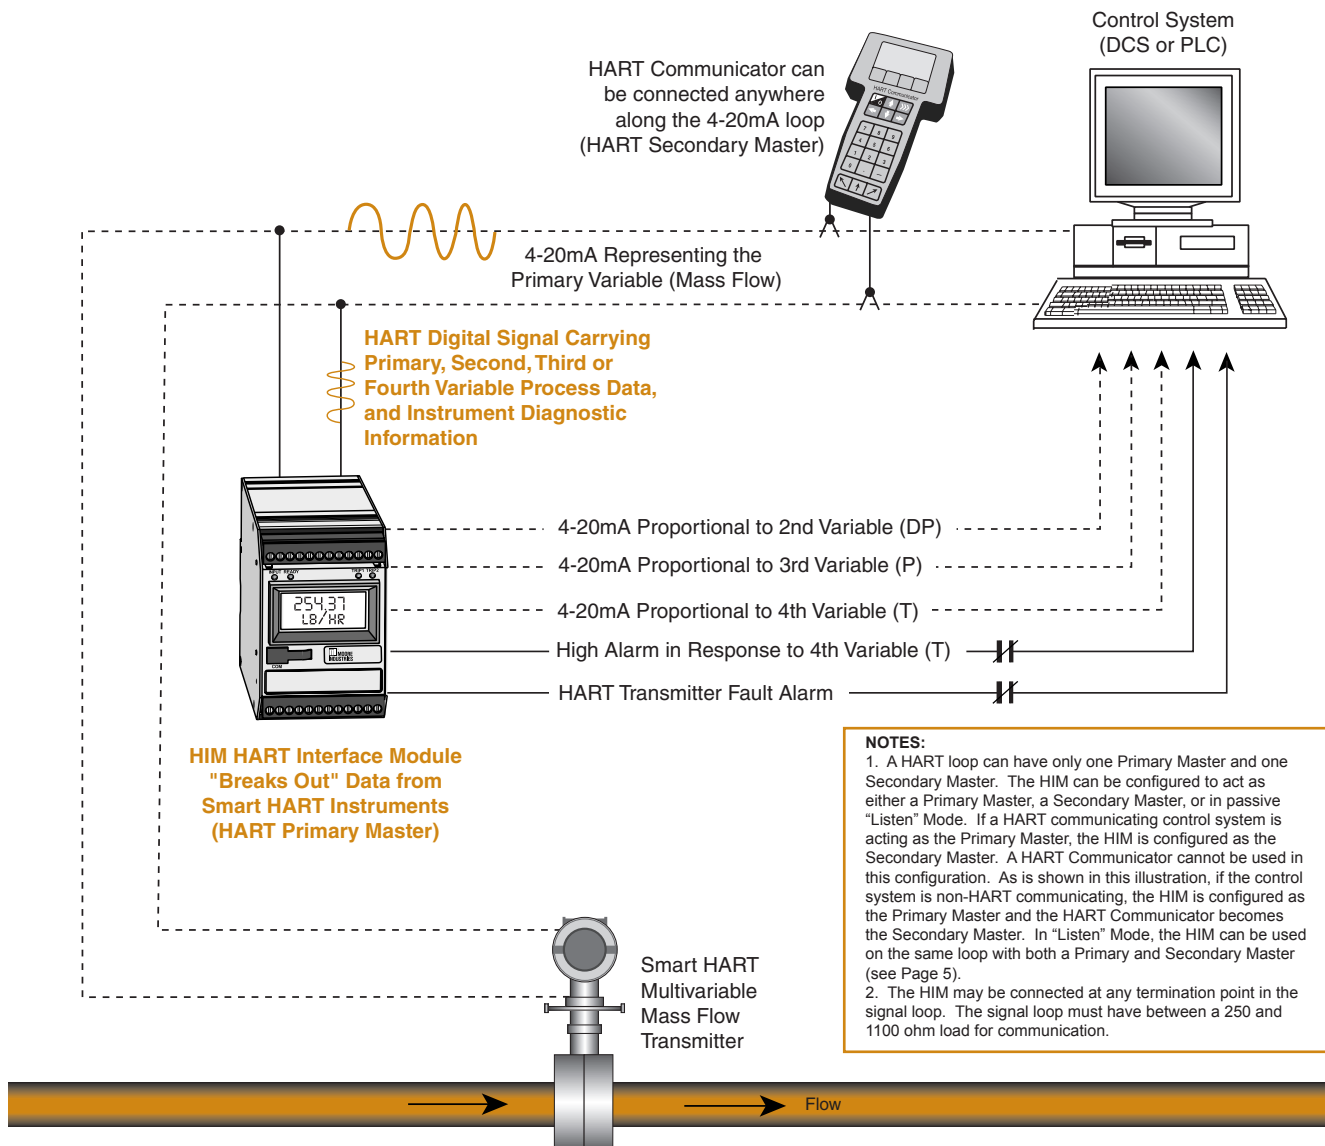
Control System
(DCS or PLC)

HART Communicator can be connected anywhere along the 4-20mA loop (HART Secondary Master)

HART Communicator

4-20mA Representing the Primary Variable (Mass Flow)

HART Digital Signal Carrying Primary, Second, Third or Fourth Variable Process Data, and Instrument Diagnostic Information

INPUT READY TRIP1 TRIP2

254.37
LB/HR

COM

MOORE INDUSTRIES

4-20mA Proportional to 2nd Variable (DP)

4-20mA Proportional to 3rd Variable (P)

4-20mA Proportional to 4th Variable (T)

High Alarm in Response to 4th Variable (T)

HART Transmitter Fault Alarm

HIM HART Interface Module "Breaks Out" Data from Smart HART Instruments (HART Primary Master)

NOTES:
1. A HART loop can have only one Primary Master and one Secondary Master. The HIM can be configured to act as either a Primary Master, a Secondary Master, or in passive "Listen" Mode. If a HART communicating control system is acting as the Primary Master, the HIM is configured as the Secondary Master. A HART Communicator cannot be used in this configuration. As is shown in this illustration, if the control system is non-HART communicating, the HIM is configured as the Primary Master and the HART Communicator becomes the Secondary Master. In "Listen" Mode, the HIM can be used on the same loop with both a Primary and Secondary Master (see Page 5).
2. The HIM may be connected at any termination point in the signal loop. The signal loop must have between a 250 and 1100 ohm load for communication.

Smart HART Multivariable Mass Flow Transmitter

Flow